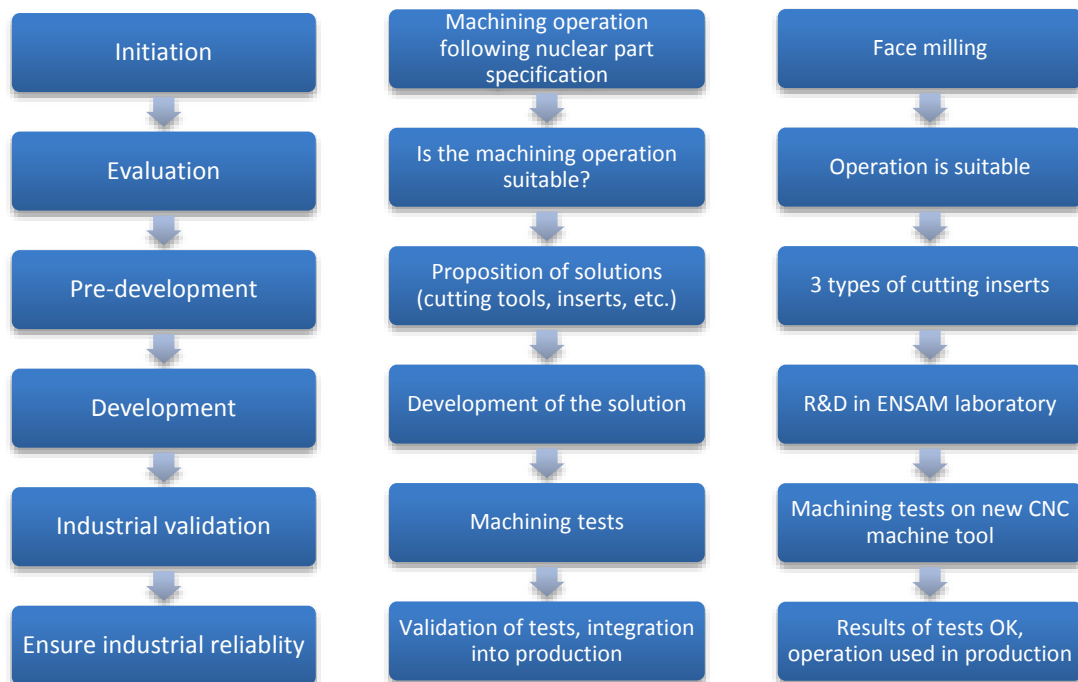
Initiation

Evaluation

Pre-development

Development

Industrial validation

Ensure industrial reliablity

Machining operation following nuclear part specification

Is the machining operation suitable?

Proposition of solutions (cutting tools, inserts, etc.)

Development of the solution

Machining tests

Validation of tests, integration into production

Face milling

Operation is suitable

3 types of cutting inserts

R&D in ENSAM laboratory

Machining tests on new CNC machine tool

Results of tests OK, operation used in production